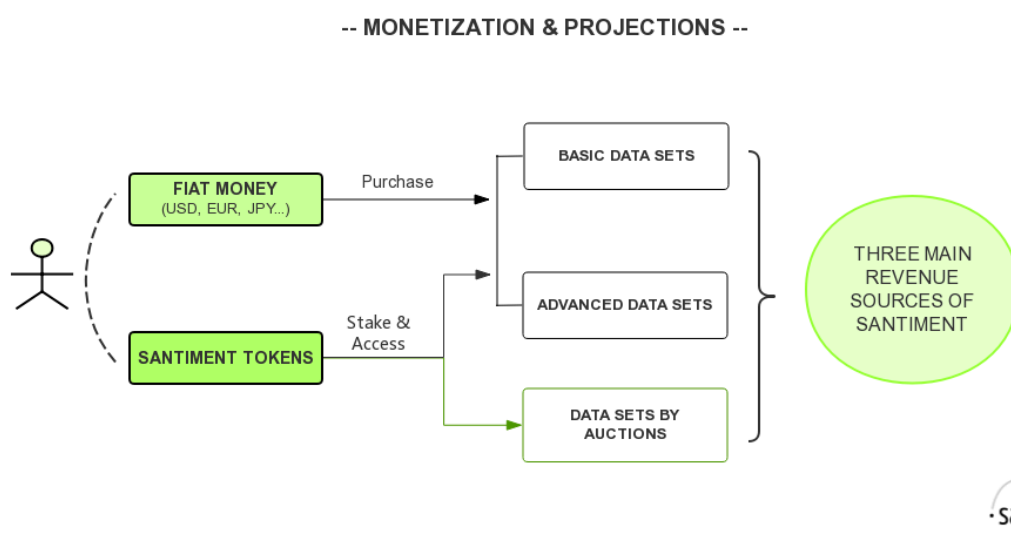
-- MONETIZATION & PROJECTIONS --

FIAT MONEY
(USD, EUR, JPY...)

Purchase

SANTIMENT TOKENS

Stake & Access

BASIC DATA SETS

ADVANCED DATA SETS

DATA SETS BY AUCTIONS

THREE MAIN REVENUE SOURCES OF SANTIMENT

·S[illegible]